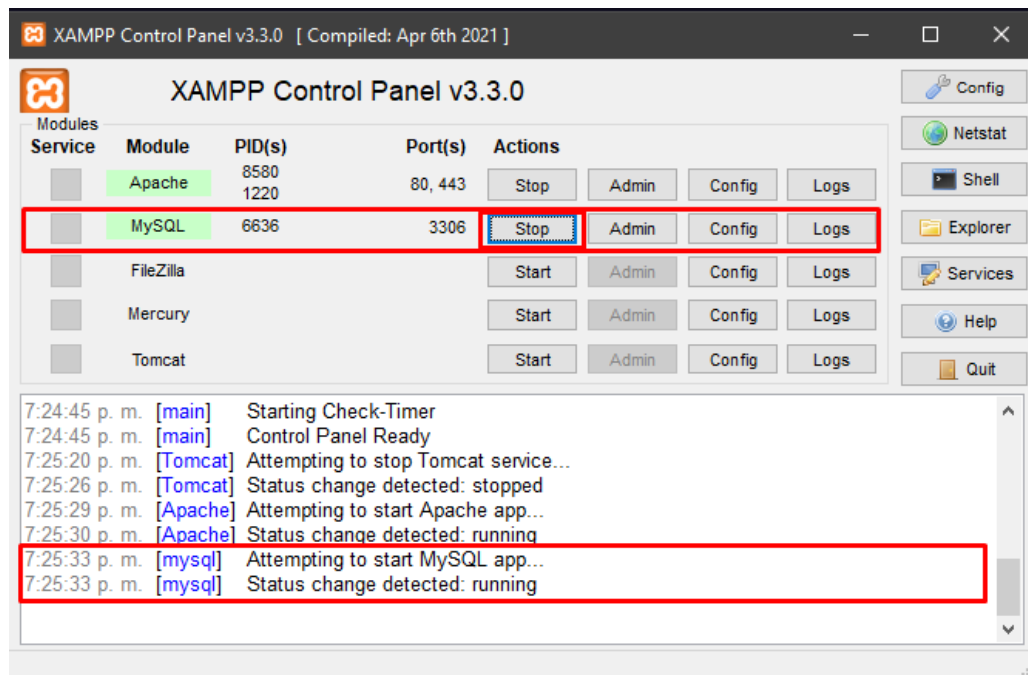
XAMPP Control Panel v3.3.0 [ Compiled: Apr 6th 2021 ]

XAMPP Control Panel v3.3.0

Modules

| Service | Module | PID(s) | Port(s) | Actions | | | |
|---|---|---|---|---|---|---|---|
| | Apache | 8580 1220 | 80, 443 | Stop | Admin | Config | Logs |
| | MySQL | 6636 | 3306 | Stop | Admin | Config | Logs |
| | FileZilla | | | Start | Admin | Config | Logs |
| | Mercury | | | Start | Admin | Config | Logs |
| | Tomcat | | | Start | Admin | Config | Logs |

Config
Netstat
Shell
Explorer
Services
Help
Quit

7:24:45 p. m. [main] Starting Check-Timer
7:24:45 p. m. [main] Control Panel Ready
7:25:20 p. m. [Tomcat] Attempting to stop Tomcat service...
7:25:26 p. m. [Tomcat] Status change detected: stopped
7:25:29 p. m. [Apache] Attempting to start Apache app...
7:25:30 p. m. [Apache] Status change detected: running
7:25:33 p. m. [mysql] Attempting to start MySQL app...
7:25:33 p. m. [mysql] Status change detected: running